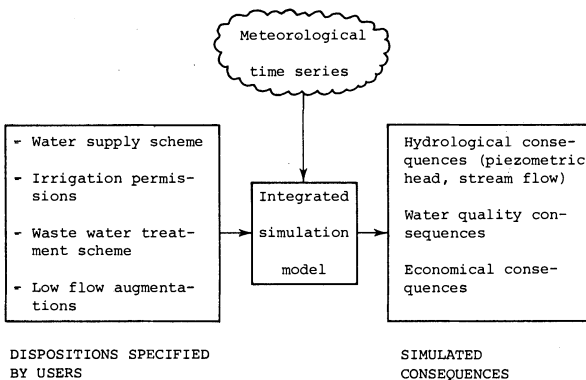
Meteorological time series

- Water supply scheme
- Irrigation permissions
- Waste water treatment scheme
- Low flow augmentations

Integrated simulation model

Hydrological consequences (piezometric head, stream flow)

Water quality consequences

Economical consequences

DISPOSITIONS SPECIFIED BY USERS

SIMULATED CONSEQUENCES